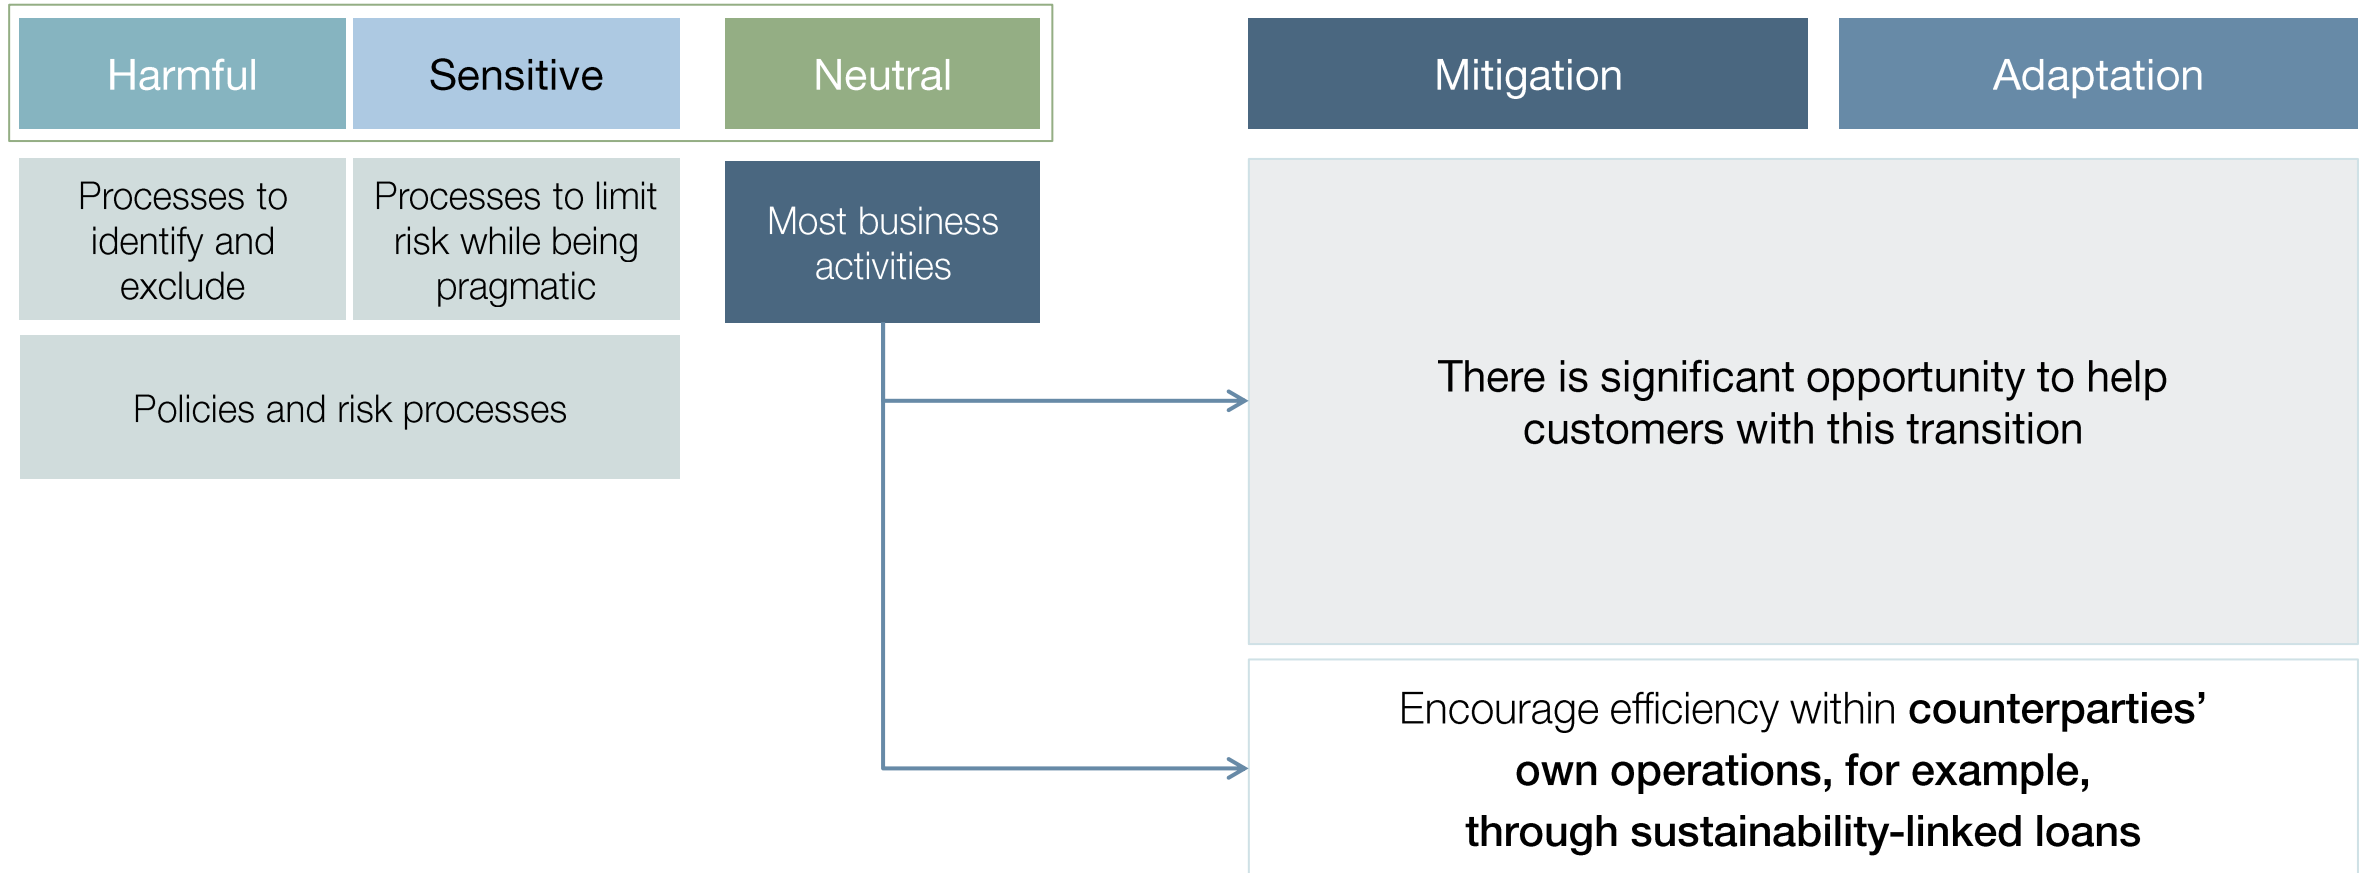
Harmful

Sensitive

Neutral

Mitigation

Adaptation

Processes to identify and exclude

Processes to limit risk while being pragmatic

Most business activities

Policies and risk processes

There is significant opportunity to help customers with this transition

Encourage efficiency within **counterparties' own operations, for example, through sustainability-linked loans**